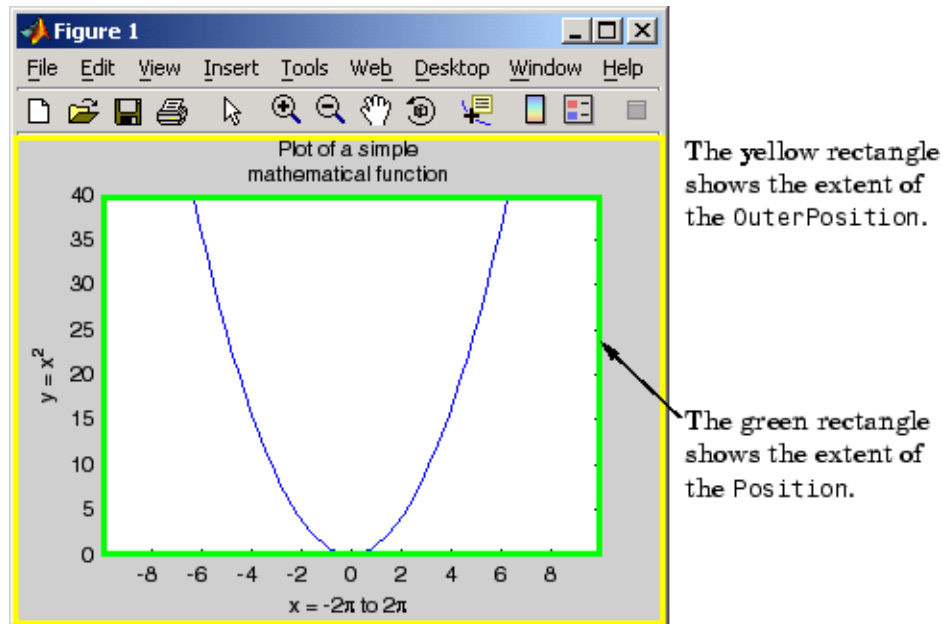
Figure 1

File Edit View Insert Tools Web Desktop Window Help

Plot of a simple mathematical function

40
35
30
25
20
15
10
5
0

$y = x^2$

-8 -6 -4 -2 0 2 4 6 8

x = -2π to 2π

The yellow rectangle shows the extent of the OuterPosition.

The green rectangle shows the extent of the Position.